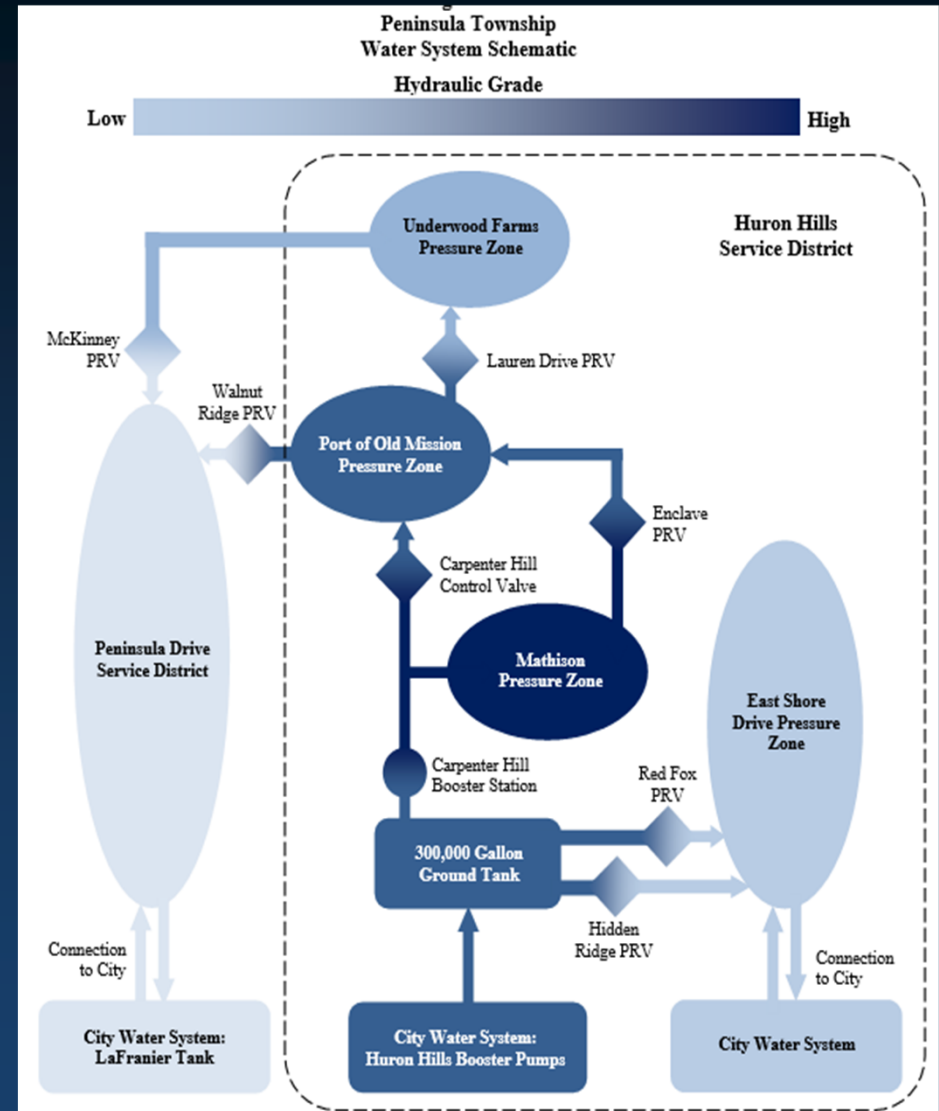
Peninsula Township
Water System Schematic

Hydraulic Grade

Low

High

Huron Hills Service District

Underwood Farms Pressure Zone

McKinney PRV

Lauren Drive PRV

Walnut Ridge PRV

Port of Old Mission Pressure Zone

Enclave PRV

Carpenter Hill Control Valve

Peninsula Drive Service District

Mathison Pressure Zone

East Shore Drive Pressure Zone

Carpenter Hill Booster Station

Red Fox PRV

300,000 Gallon Ground Tank

Hidden Ridge PRV

Connection to City

Connection to City

City Water System: LaFranier Tank

City Water System: Huron Hills Booster Pumps

City Water System